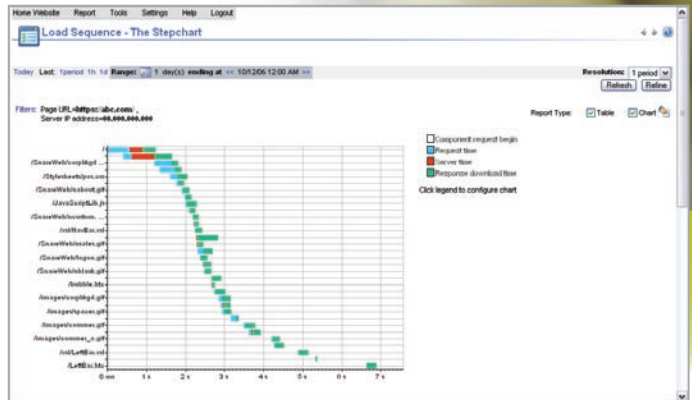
Home Website Report Tools Settings Help Logout

Load Sequence - The Stepchart

Today Last: 1period 1h 1d Range: 1 day(s) ending at << 10/12/06 12:00 AM >>

Resolution: 1 period

Refresh Refine

Filters: Page URL=https://abc.com/ , Server IP address=00.000.000.000

Report Type: Table Chart

Component request begins
Request time
Server time
Response download time

Click legend to configure chart

/
/SnoreWeb/cosyhkgd...
/Stylesheets/jsrc.css
/SnoreWeb/sckout.gif
/JavaScriptLib.js
/SnoreWeb/scustom...
/ntl/NavBar.ntl
/SnoreWeb/srates.gif
/SnoreWeb/logon.gif
/SnoreWeb/shlink.gif
/bubble.htc
/images/cosyhkgd.gif
/images/spacer.gif
/images/commer.gif
/images/commer_c.gif
/ntl/LeftBar.ntl
/LeftBar.htc

0 ms 1 s 2 s 3 s 4 s 5 s 6 s 7 s